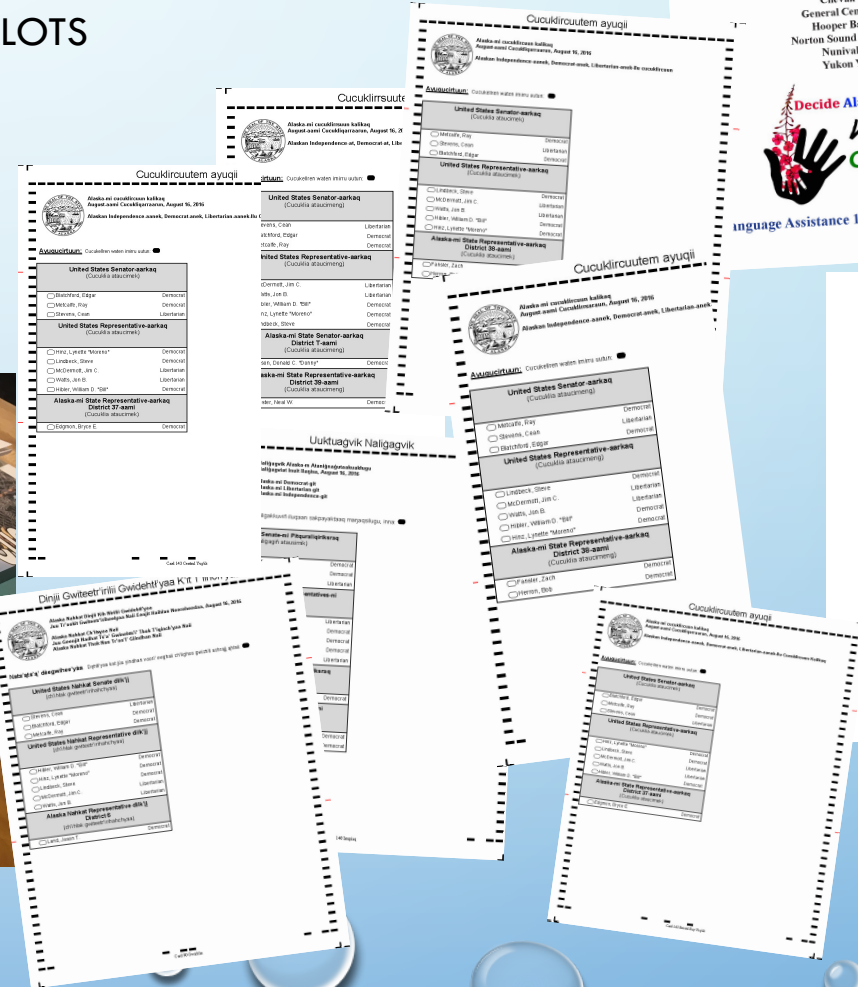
LOTS

Chevak
General Ce
Hooper B
Norton Sound
Nuniva
Yukon

Decide A

Language Assistance

Cucuklircuutem ayuqii

Alaska-mi cucuklircuun kalikaq
August-aami Cucuklirrarraun, August 16, 2016

Alaskan Independence-aanek, Democrat-anek, Libertarian-anek-llu cucuklircuun

Ayuqucirtuun: Cucukelten waten imirru uutun:

United States Senator-aarkaq
(Cucukiia atauciimek)

Blatchford, Edgar — Democrat
Metcalfe, Ray — Democrat
Stevens, Cean — Libertarian

United States Representative-aarkaq
(Cucukiia atauciimek)

Hinz, Lynette "Moreno" — Democrat
Lindbeck, Steve — Democrat
McDermott, Jim C. — Libertarian
Watts, Jon B. — Libertarian
Hibler, William D. "Bill" — Democrat

Alaska-mi State Representative-aarkaq
District 37-aami
(Cucukiia atauciimek)

Edgmon, Bryce E. — Democrat

Card 143 Central Yup'ik

Cucuklirrsuute

Alaska-mi cucuklircuun kalikaq
August-aami Cucuklirrarraun, August 16, 20

Alaskan Independence-at, Democrat-at, Libe

irtuun: Cucukelten waten imirru uutun:

United States Senator-aarkaq
(Cucukiia atauciimek)

tevens, Cean — Libertarian
latchford, Edgar — Democrat
etcalfe, Ray — Democrat

United States Representative-aarkaq
(Cucukiia atauciimek)

cDermott, Jim C. — Libertarian
atts, Jon B. — Libertarian
ibler, William D. "Bill" — Democrat
inz, Lynette "Moreno" — Democrat
indbeck, Steve — Democrat

Alaska-mi State Senator-aarkaq
District T-aami
(Cucukiia atauciimek)

sen, Donald C. "Donny" — Democrat

laska-mi State Representative-aarkaq
District 39-aami
(Cucukiia atauciimek)

ler, Neal W. — Democrat

Cucuklircuutem ayuqii

Alaska-mi cucuklircuun kalikaq
August-aami Cucuklirrarraun, August 16, 2016

Alaskan Independence-aanek, Democrat-anek, Libertarian-anek-llu cucuklircuun

Ayuqucirtuun: Cucukelten waten imirru uutun:

United States Senator-aarkaq
(Cucukiia atauciimek)

Metcalfe, Ray — Democrat
Stevens, Cean — Libertarian
Blatchford, Edgar — Democrat

United States Representative-aarkaq
(Cucukiia atauciimek)

Lindbeck, Steve — Democrat
McDermott, Jim C. — Libertarian
Watts, Jon B. — Libertarian
Hibler, William D. "Bill" — Democrat
Hinz, Lynette "Moreno" — Democrat

Alaska-mi State Representative-aarkaq
District 38-aami
(Cucukiia atauciimek)

Fansler, Zach
Herron, Bob

Cucuklircuutem ayuqii

Alaska-mi cucuklircuun kalikaq
August-aami Cucuklirrarraun, August 16, 2016

Alaskan Independence-aanek, Democrat-anek, Libertarian-anek

Ayuqucirtuun: Cucukelten waten imirru uutun:

United States Senator-aarkaq
(Cucukiia atauciimeng)

Metcalfe, Ray — Democrat
Stevens, Cean — Libertarian
Blatchford, Edgar — Democrat

United States Representative-aarkaq
(Cucukiia atauciimeng)

Lindbeck, Steve — Democrat
McDermott, Jim C. — Libertarian
Watts, Jon B. — Libertarian
Hibler, William D. "Bill" — Democrat
Hinz, Lynette "Moreno" — Democrat

Alaska-mi State Representative-aarkaq
District 38-aami
(Cucukiia atauciimeng)

Fansler, Zach — Democrat
Herron, Bob — Democrat

Uuktuagvik Naligagvik

Naligagvik Alaska-m Atanigagutaaluktugu
Naligagutat Inuit Iluqiisa, August 16, 2016

Alaska-mi Democrat-git
Alaska-mi Libertarian-git
Alaska-mi Independence-git

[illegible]

Senate-mi Piiquraiigirikaraq
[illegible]

Democrat
Democrat
Libertarian

tives-mi

Libertarian
Democrat
Democrat
Democrat
Libertarian

Democrat

Democrat
Democrat

140 Inupiaq

Dinjii Gwiteetr'inlii Gwidehtl'yaa K'it T'inahtsyaa

Alaska Nahkat Diigii Kik Nuttii Gwidehtl'yaa
Jan T'saii Gwinzii Ts'iinahaa Nali Gaagii Haldiaa Nuuniuudnaa, August 16, 2016

Alaska Nahkat Ch'ilagoo Nali
Jan Gwanlii Nadhat Ts'a' Gwindaii Tsuk T'iginch'yaa Nali
Alaska Nahkat Tholi Naa Ts'ou'I' Gihidhon Nali

Nats'ahts'a' diegwiheeʼyaa Dyahyaa kaljik gwinzii vaoor'

United States Nahkat Senate diik'ij
(zhi'hkak gwiteeh'inhahchyaa)

Stevens, Cean — Libertarian
Blatchford, Edgar — Democrat
Metcalfe, Ray — Democrat

United States Nahkat Representative diik'ij
(zhi'hkak gwiteeh'inhahchyaa)

Hibler, William D. "Bill" — Democrat
Hinz, Lynette "Moreno" — Democrat
Lindbeck, Steve — Democrat
McDermott, Jim C. — Libertarian
Watts, Jon B. — Libertarian

Alaska Nahkat Representative diik'ij
District 6
(zhi'hkak gwiteeh'inhahchyaa)

Lamb, Jason T — Democrat

Card 90 Gwich'in

Cucuklircuutem ayuqii

Alaska-mi cucuklircuun kalikaq
August-aami Cucuklirrarraun, August 16, 2016

Alaskan Independence-aanek, Democrat-anek, Libertarian-anek-llu Cucuklircuun Kalikaq

Ayuqucirtuun: Cucukelten waten imirru uutun:

United States Senator-aarkaq
(Cucukiia atauciimek)

Blatchford, Edgar — Democrat
Metcalfe, Ray — Democrat
Stevens, Cean — Libertarian

United States Representative-aarkaq
(Cucukiia atauciimek)

Hinz, Lynette "Moreno" — Democrat
Lindbeck, Steve — Democrat
McDermott, Jim C. — Libertarian
Watts, Jon B. — Libertarian
Hibler, William D. "Bill" — Democrat

Alaska-mi State Representative-aarkaq
District 37-aami
(Cucukiia atauciimek)

Edgmon, Bryce E. — Democrat

Card 143 Central Yup'ik